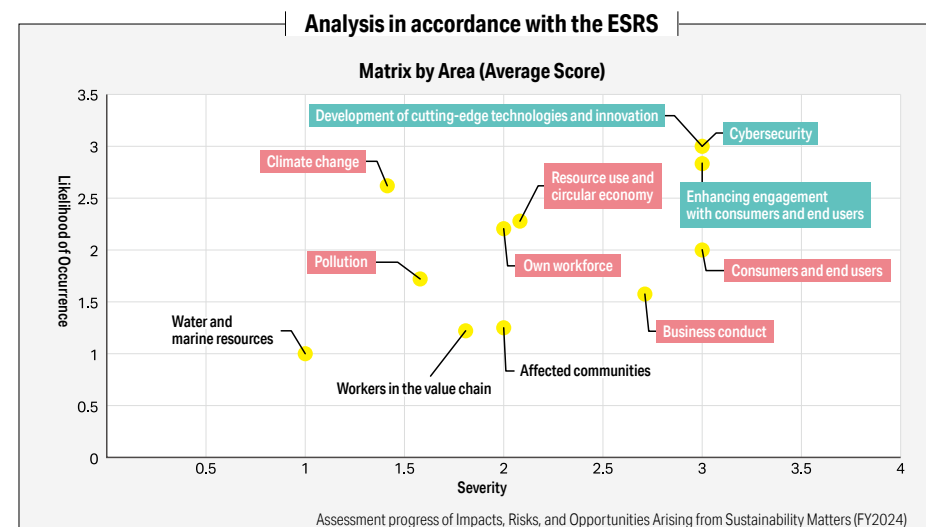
Analysis in accordance with the ESRS

Matrix by Area (Average Score)

Likelihood of Occurrence

3.5
3
2.5
2
1.5
1
0.5
0

0.5
1
1.5
2
2.5
3
3.5
4

Severity

Development of cutting-edge technologies and innovation
Cybersecurity
Climate change
Resource use and circular economy
Enhancing engagement with consumers and end users
Pollution
Own workforce
Consumers and end users
Water and marine resources
Business conduct
Affected communities
Workers in the value chain

Assessment progress of Impacts, Risks, and Opportunities Arising from Sustainability Matters (FY2024)